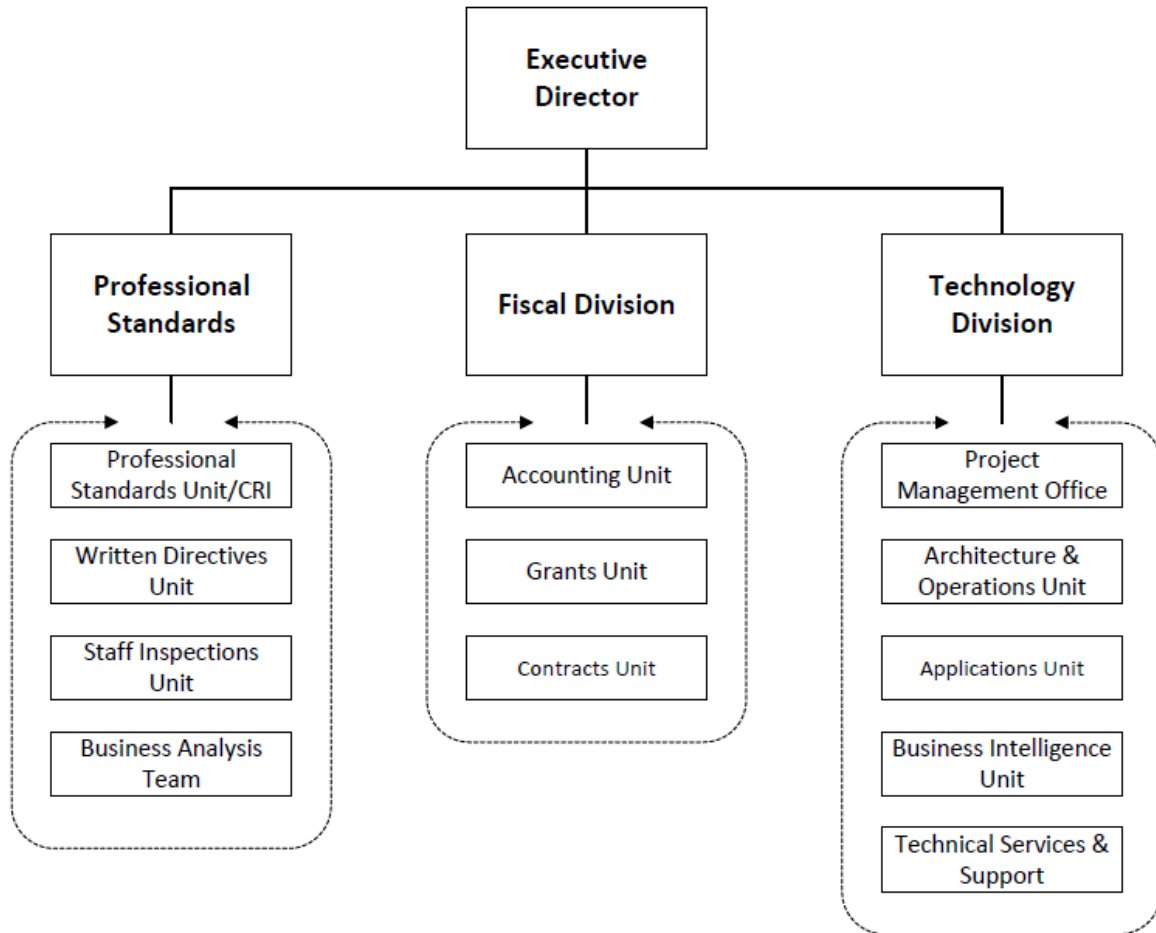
Executive Director

Professional Standards

Fiscal Division

Technology Division

Professional Standards Unit/CRI

Written Directives Unit

Staff Inspections Unit

Business Analysis Team

Accounting Unit

Grants Unit

Contracts Unit

Project Management Office

Architecture & Operations Unit

Applications Unit

Business Intelligence Unit

Technical Services & Support